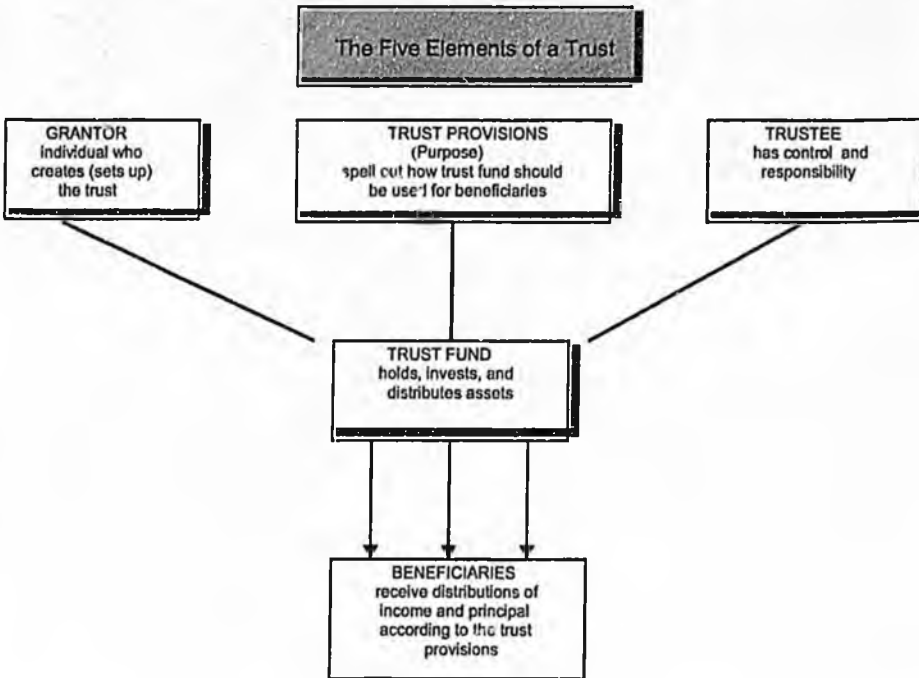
The Five Elements of a Trust

GRANTOR
individual who creates (sets up) the trust

TRUST PROVISIONS
(Purpose)
spell out how trust fund should be used for beneficiaries

TRUSTEE
has control and responsibility

TRUST FUND
holds, invests, and distributes assets

BENEFICIARIES
receive distributions of income and principal according to the trust provisions